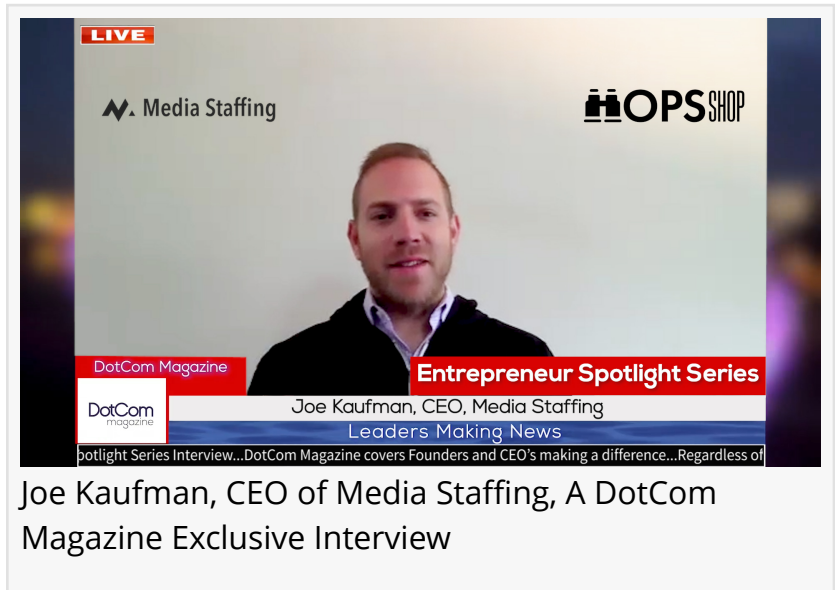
LIVE

Media Staffing

OPS SHOP

DotCom Magazine

DotCom magazine

Entrepreneur Spotlight Series

Joe Kaufman, CEO, Media Staffing

Leaders Making News

potlight Series Interview...DotCom Magazine covers Founders and CEO's making a difference...Regardless of

Joe Kaufman, CEO of Media Staffing, A DotCom Magazine Exclusive Interview